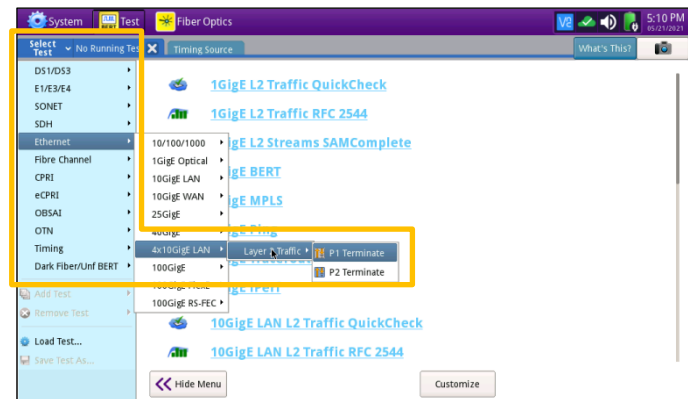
System
Test
Fiber Optics
5:10 PM
05/21/2021
Select Test
No Running Tes
Timing Source
What's This?
DS1/DS3
E1/E3/E4
SONET
SDH
Ethernet
Fibre Channel
CPRI
eCPRI
OBSAI
OTN
Timing
Dark Fiber/Unf BERT
Add Test
Remove Test
Load Test...
Save Test As...
10/100/1000
1GigE Optical
10GigE LAN
10GigE WAN
25GigE
40GigE
4x10GigE LAN
100GigE
100GigE RS-FEC
Layer 2 Traffic
P1 Terminate
P2 Terminate
1GigE L2 Traffic QuickCheck
1GigE L2 Traffic RFC 2544
1GigE L2 Streams SAMComplete
1GigE BERT
1GigE MPLS
10GigE LAN L2 Traffic QuickCheck
10GigE LAN L2 Traffic RFC 2544
Hide Menu
Customize